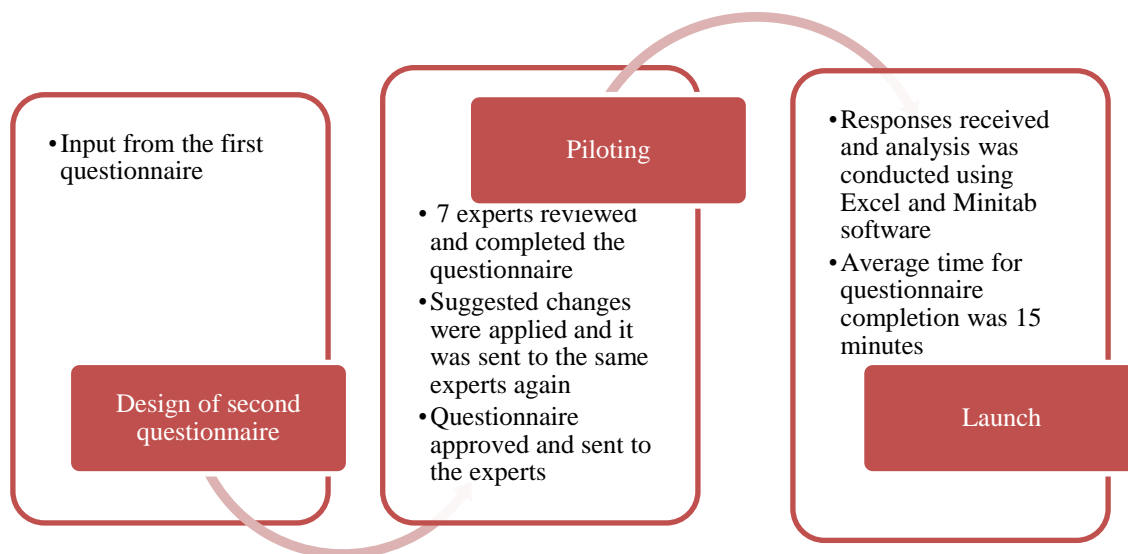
• Input from the first questionnaire

Design of second questionnaire

Piloting

• 7 experts reviewed and completed the questionnaire
• Suggested changes were applied and it was sent to the same experts again
• Questionnaire approved and sent to the experts

• Responses received and analysis was conducted using Excel and Minitab software
• Average time for questionnaire completion was 15 minutes

Launch